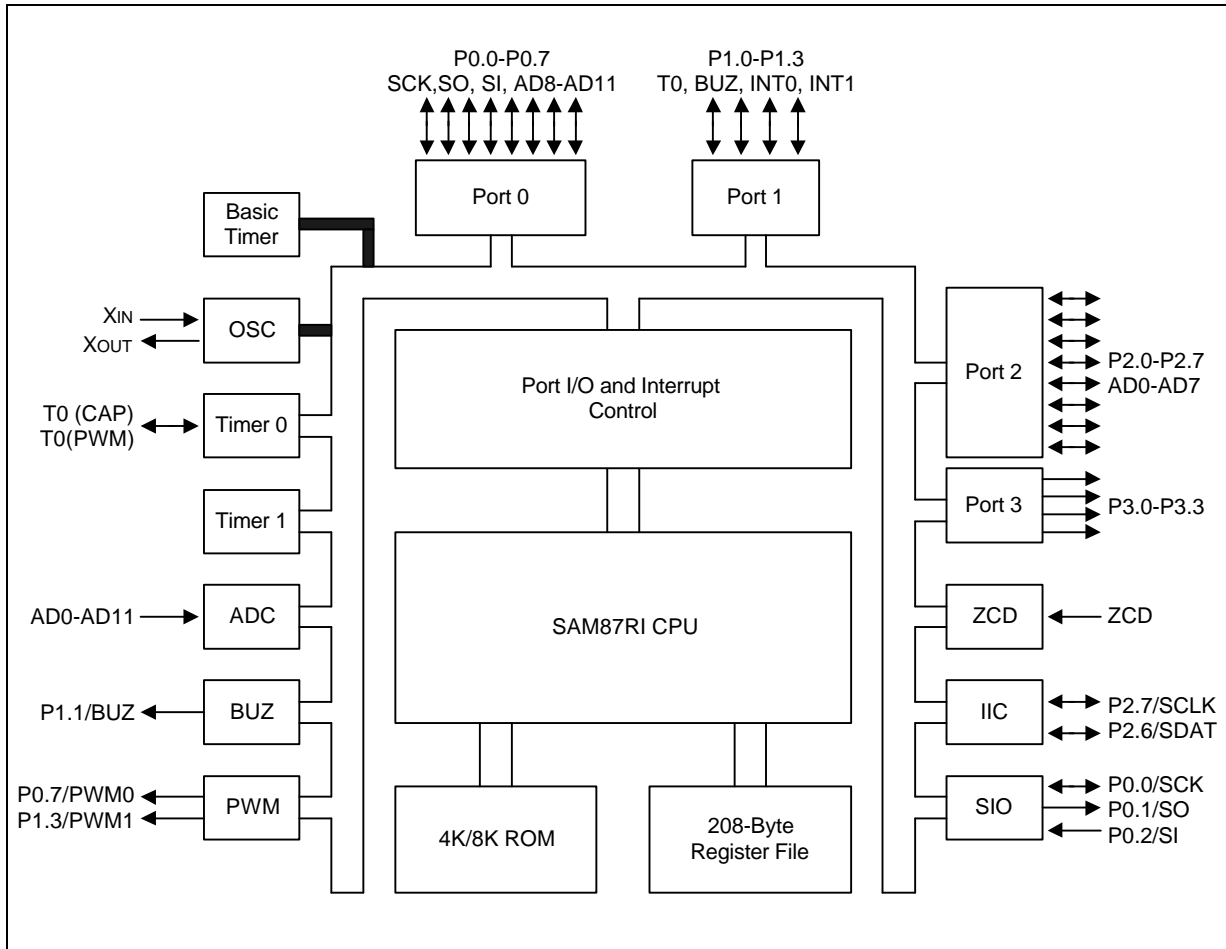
P0.0-P0.7
SCK,SO, SI, AD8-AD11

P1.0-P1.3
T0, BUZ, INT0, INT1

Basic Timer

Port 0

Port 1

XIN
XOUT

OSC

Port I/O and Interrupt Control

Port 2

P2.0-P2.7
AD0-AD7

T0 (CAP)
T0(PWM)

Timer 0

Timer 1

Port 3

P3.0-P3.3

SAM87RI CPU

AD0-AD11

ADC

ZCD

ZCD

P1.1/BUZ

BUZ

IIC

P2.7/SCLK
P2.6/SDAT

P0.7/PWM0
P1.3/PWM1

PWM

4K/8K ROM

208-Byte Register File

SIO

P0.0/SCK
P0.1/SO
P0.2/SI